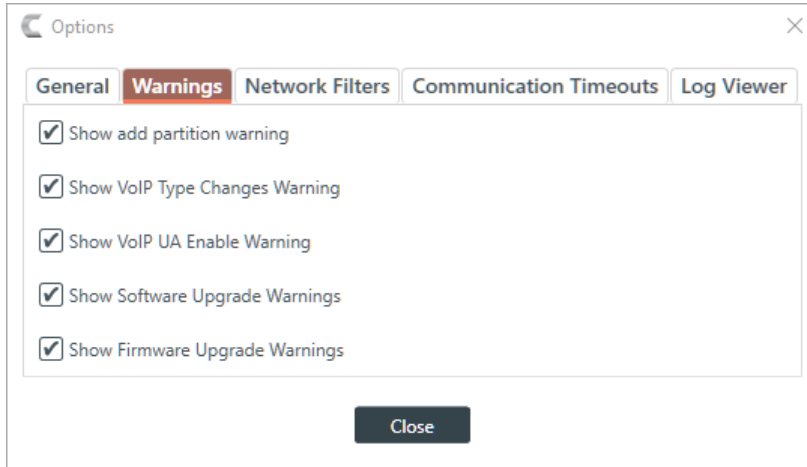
Options

General | Warnings | Network Filters | Communication Timeouts | Log Viewer

Show add partition warning

Show VoIP Type Changes Warning

Show VoIP UA Enable Warning

Show Software Upgrade Warnings

Show Firmware Upgrade Warnings

Close